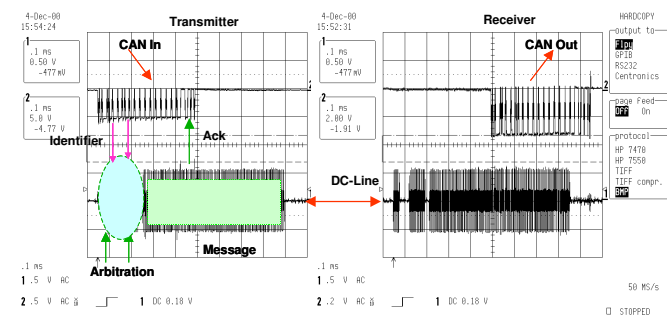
4-Dec-00
15:54:24

Transmitter

1
.1 ms
0.50 V
-477 mV

2
.1 ms
5.0 V
-4.77 V

CAN In

Identifier

Ack

Arbitration

Message

.1 ms
1 .5 V AC
2 .5 V AC 1 DC 0.18 V

4-Dec-00
15:52:31

Receiver

1
.1 ms
0.50 V
-477 mV

2
.1 ms
2.00 V
-1.91 V

CAN Out

DC-Line

.1 ms
1 .5 V AC
2 .2 V AC 1 DC 0.18 V

HARDCOPY
output to
Flpy
GPIB
RS232
Centronics

page feed
Off On

protocol
HP 7470
HP 7550
TIFF
TIFF compr.
BMP

50 MS/s

STOPPED